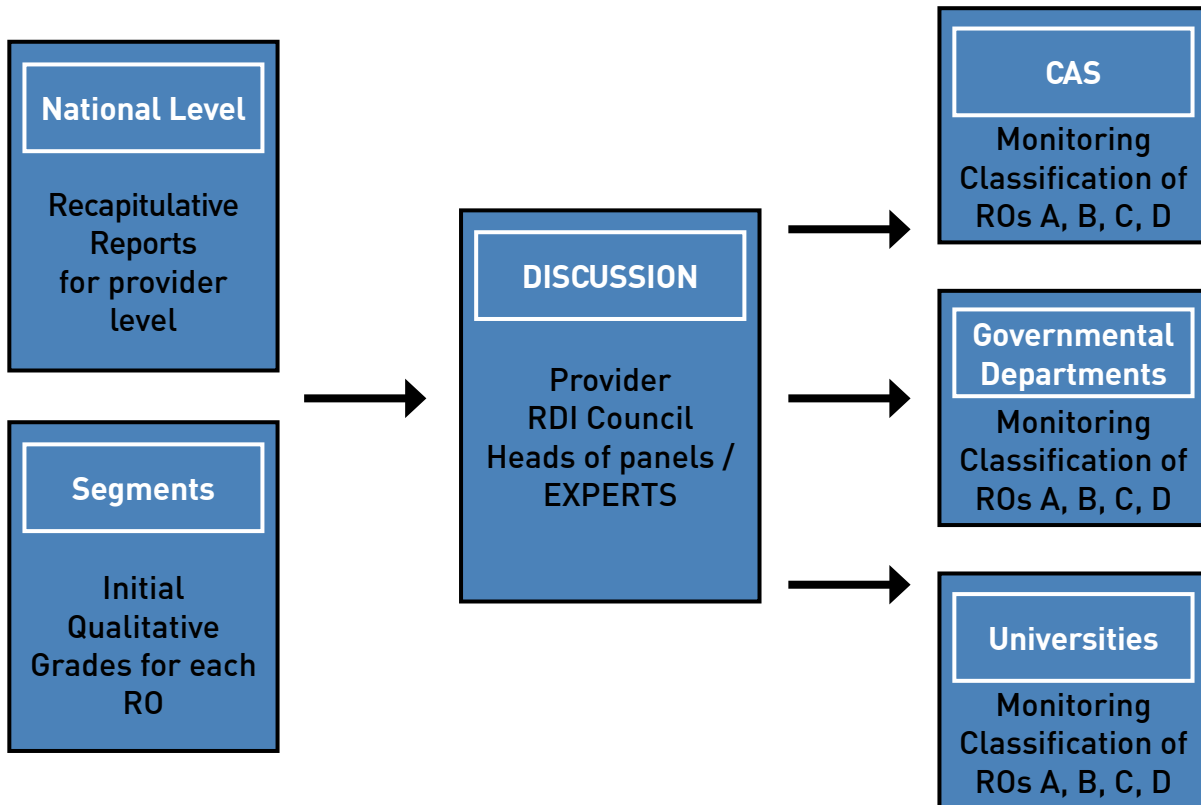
National Level

Recapitulative Reports for provider level

Segments

Initial Qualitative Grades for each RO

DISCUSSION

Provider RDI Council Heads of panels / EXPERTS

CAS

Monitoring Classification of ROs A, B, C, D

Governmental Departments

Monitoring Classification of ROs A, B, C, D

Universities

Monitoring Classification of ROs A, B, C, D